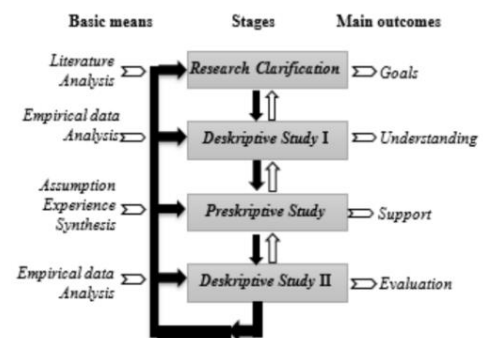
Basic means

Stages

Main outcomes

Literature Analysis

Research Clarification

Goals

Empirical data Analysis

Deskriptive Study I

Understanding

Assumption Experience Synthesis

Preskriptive Study

Support

Empirical data Analysis

Deskriptive Study II

Evaluation